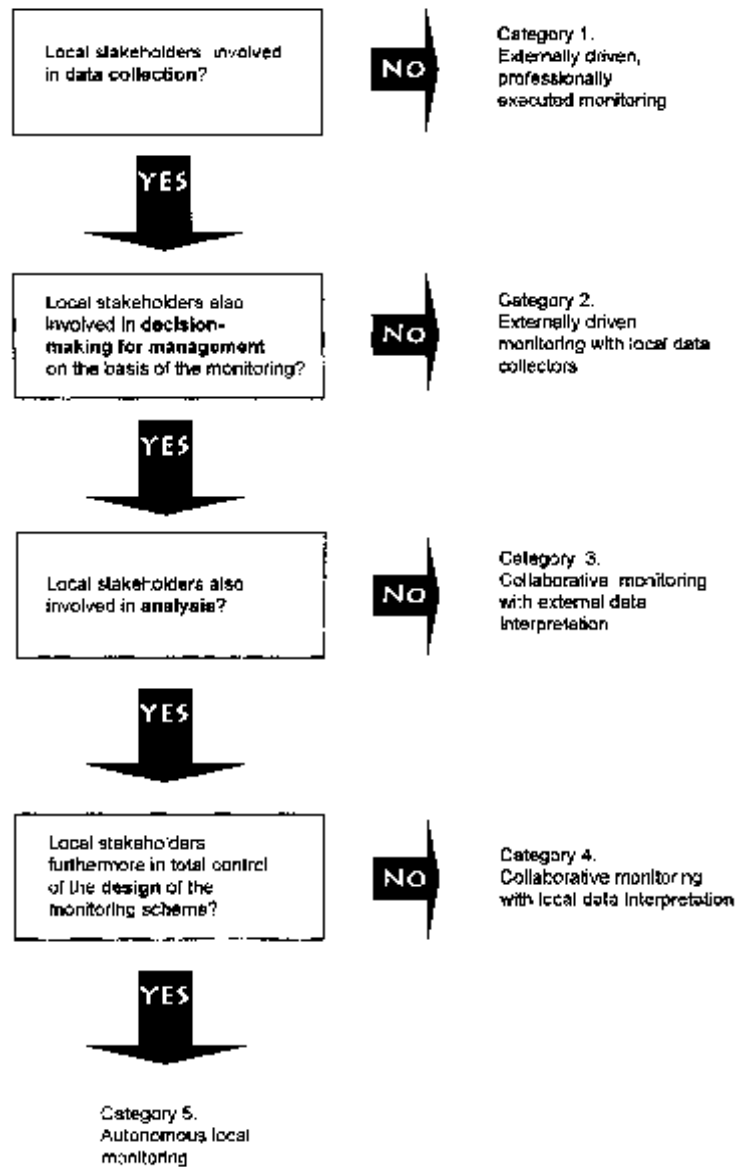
Local stakeholders involved in data collection?

NO

Category 1.
Externally driven, professionally executed monitoring

YES

Local stakeholders also involved in decision-making for management on the basis of the monitoring?

NO

Category 2.
Externally driven monitoring with local data collectors

YES

Local stakeholders also involved in analysis?

NO

Category 3.
Collaborative monitoring with external data interpretation

YES

Local stakeholders furthermore in total control of the design of the monitoring scheme?

NO

Category 4.
Collaborative monitoring with local data interpretation

YES

Category 5.
Autonomous local monitoring